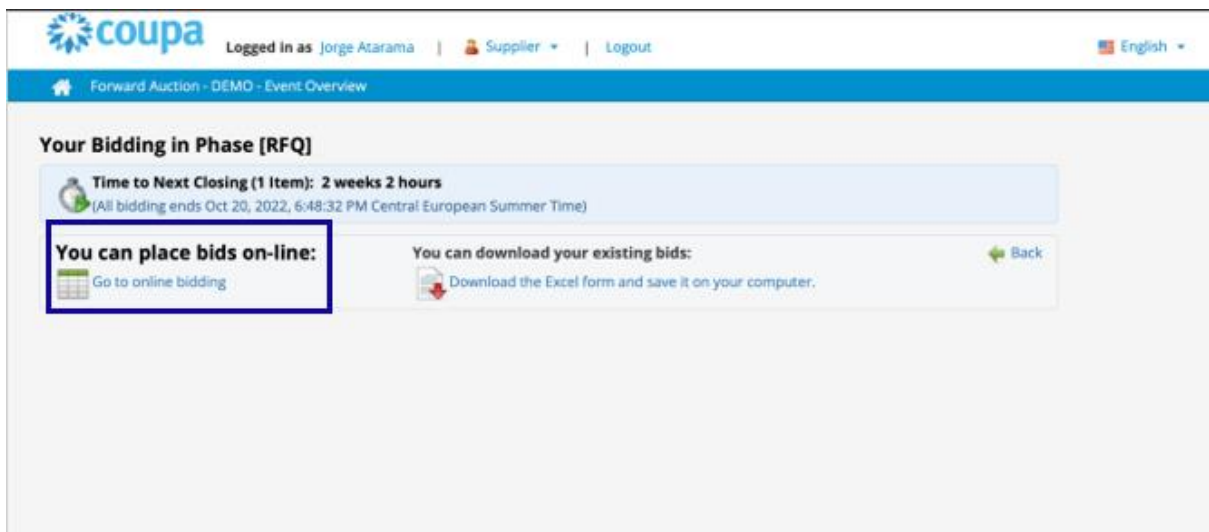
coupa Logged in as Jorge Atarama | Supplier ▾ | Logout

English ▾

Forward Auction - DEMO - Event Overview

Your Bidding in Phase [RFQ]

Time to Next Closing (1 Item): 2 weeks 2 hours
(All bidding ends Oct 20, 2022, 6:48:32 PM Central European Summer Time)

You can place bids on-line:
Go to online bidding

You can download your existing bids:
Download the Excel form and save it on your computer.

Back